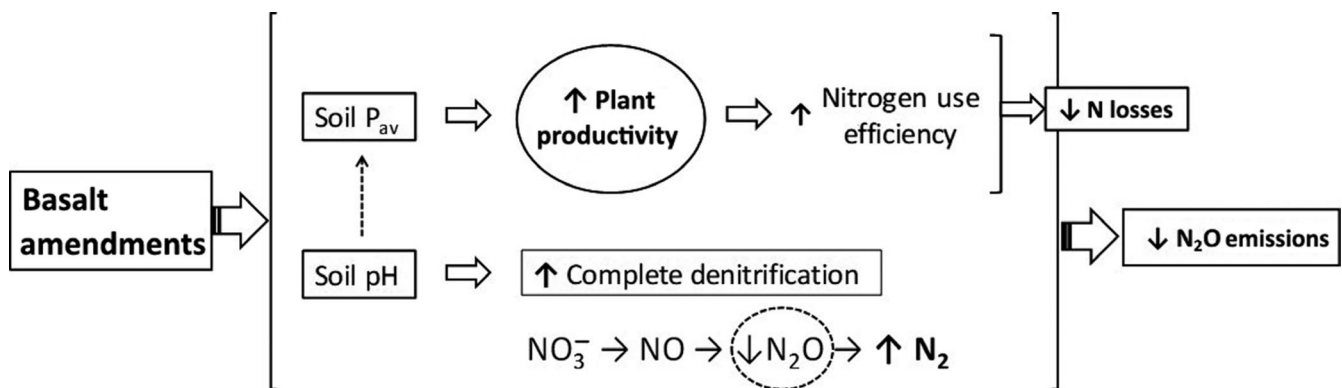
Basalt amendments

Soil $P_{av}$

↑ Plant productivity

↑ Nitrogen use efficiency

↓ N losses

Soil pH

↑ Complete denitrification

$NO_3^- \rightarrow NO \rightarrow \downarrow N_2O \rightarrow \uparrow N_2$

↓ $N_2O$ emissions